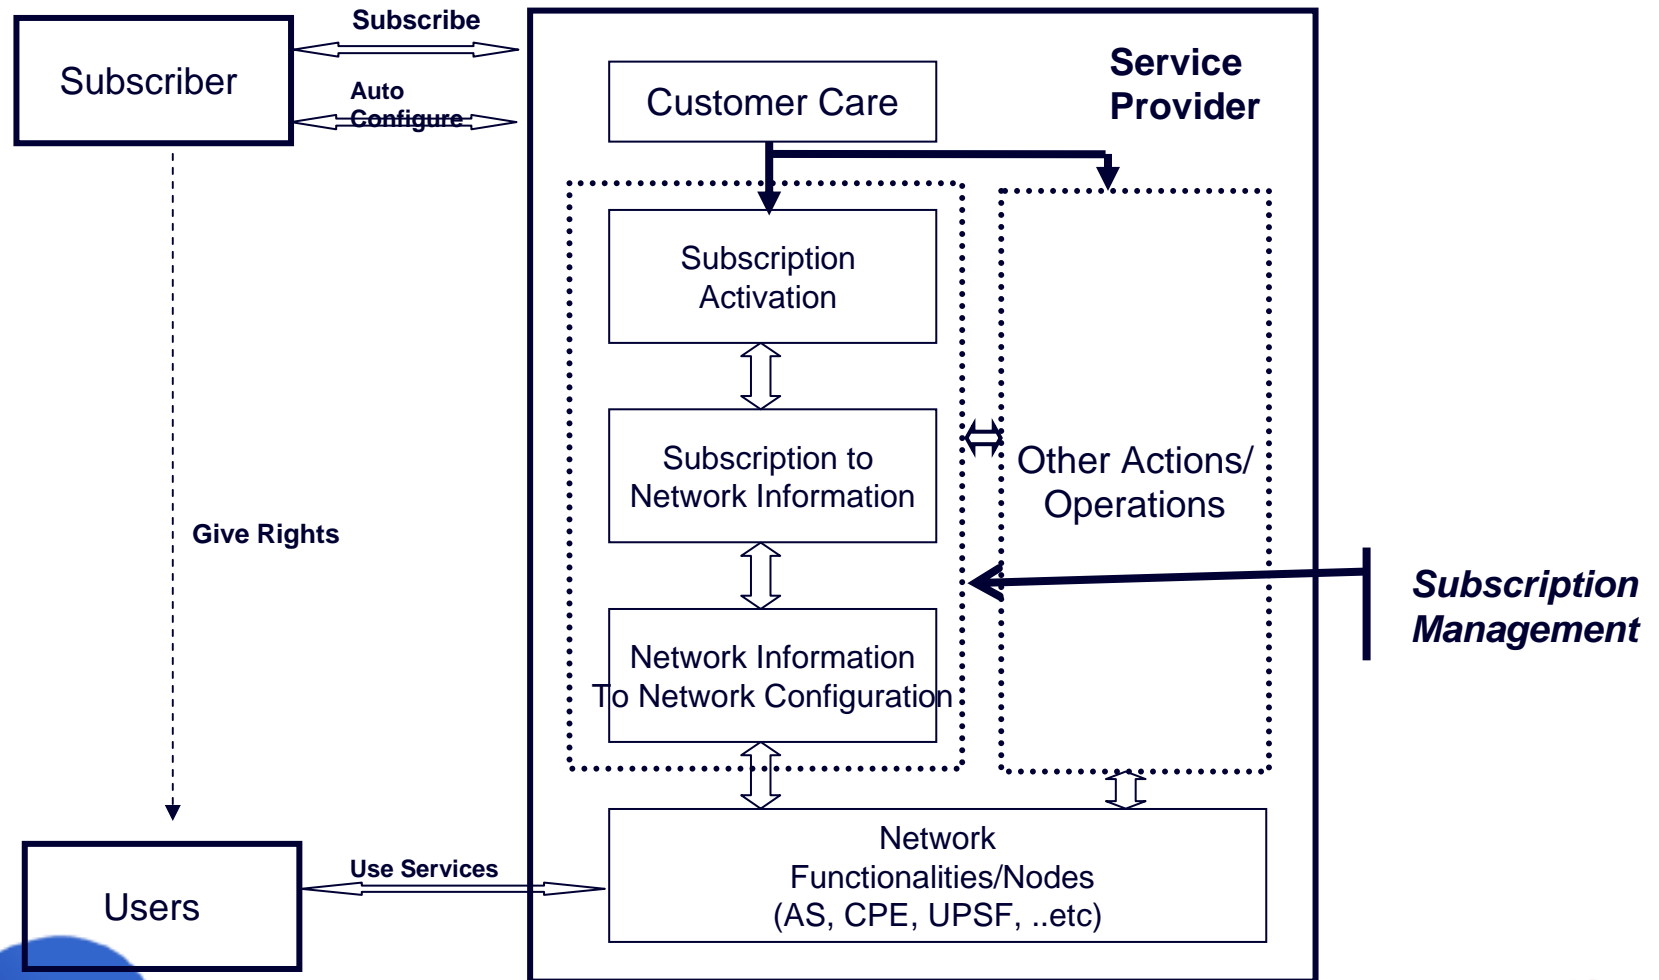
Subscriber

Subscribe

Auto Configure

Service Provider

Customer Care

Subscription Activation

Subscription to Network Information

Network Information To Network Configuration

Other Actions/ Operations

Subscription Management

Give Rights

Network Functionalities/Nodes (AS, CPE, UPSF, ..etc)

Use Services

Users